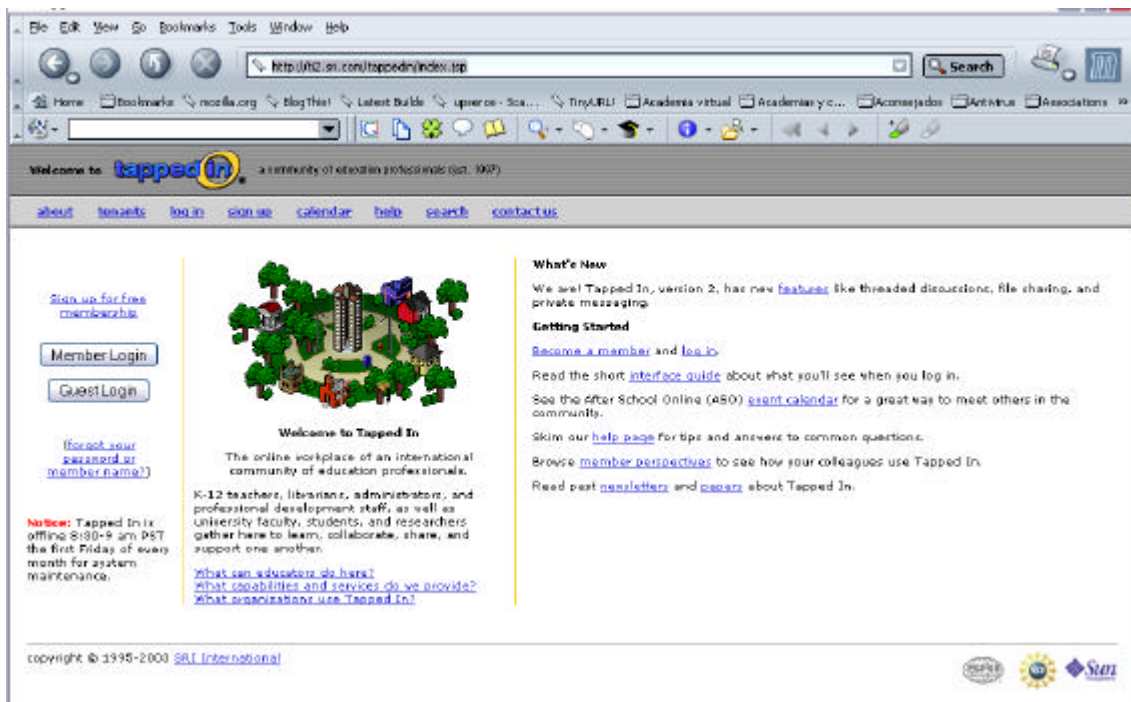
File Edit View Go Bookmarks Tools Window Help

http://ti2.sri.com/tappedin/index.jsp

Search

Home Bookmarks mozilla.org BlogThis! Latest Builds upierce - Sca... TinyURL! Academia virtual Academia y c... Aconsejados Antivirus Associations

Welcome to tapped in a community of education professionals (est. 1997)

about tenants log in sign up calendar help search contact us

Sign up for free membership

Member Login

Guest Login

(forgot your password or member name?)

Notice: Tapped In is offline 8:30-9 am PST the first Friday of every month for system maintenance.

Welcome to Tapped In

The online workplace of an international community of education professionals.

K-12 teachers, librarians, administrators, and professional development staff, as well as university faculty, students, and researchers gather here to learn, collaborate, share, and support one another.

What can educators do here?
What capabilities and services do we provide?
What organizations use Tapped In?

What's New

We are! Tapped In, version 2, has new features like threaded discussions, file sharing, and private messaging.

Getting Started

Become a member and log in.

Read the short interface guide about what you'll see when you log in.

See the After School Online (ASO) event calendar for a great way to meet others in the community.

Skim our help page for tips and answers to common questions.

Browse member perspectives to see how your colleagues use Tapped In.

Read past newsletters and papers about Tapped In.

copyright © 1995-2003 SRI International

Sun